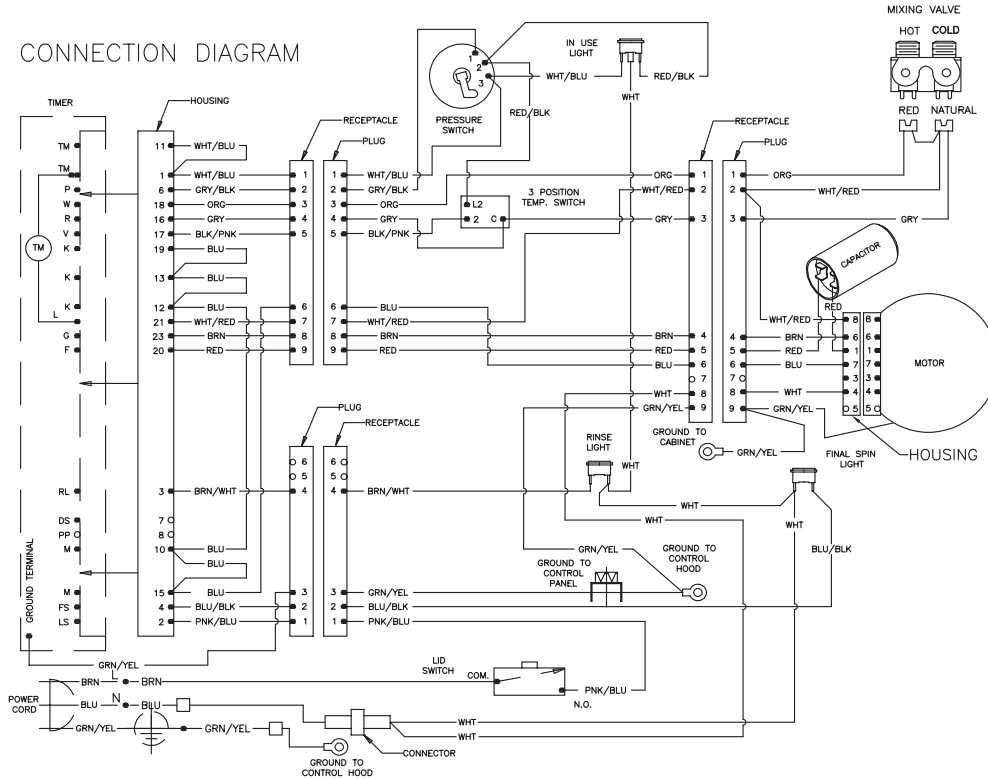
CONNECTION DIAGRAM

MIXING VALVE
HOT COLD
RED NATURAL

TIMER
TM
TM
P
W
R
V
K
TM
K
K
L
G
F
RL
DS
PP
M
M
FS
LS
GROUND TERMINAL

HOUSING
11 WHT/BLU
1 WHT/BLU
6 GRY/BLK
18 ORG
16 GRY
17 BLK/PNK
19 BLU
13 BLU
12 BLU
21 WHT/RED
23 BRN
20 RED
3 BRN/WHT
7
8
10 BLU
BLU
15 BLU
4 BLU/BLK
2 PNK/BLU

RECEPTACLE
1 2 3 4 5 6 7 8 9

PLUG
1 WHT/BLU
2 GRY/BLK
3 ORG
4 GRY
5 BLK/PNK
6 BLU
7 WHT/RED
8 BRN
9 RED

PRESSURE SWITCH
1 2 3
WHT/BLU
RED/BLK

IN USE LIGHT
RED/BLK
WHT

3 POSITION TEMP. SWITCH
L2
2
C

RECEPTACLE
1 ORG
2 WHT/RED
3 GRY
4 BRN
5 RED
6 BLU
7
8 WHT
9 GRN/YEL
GROUND TO CABINET

PLUG
1 ORG
2 WHT/RED
3 GRY
WHT/RED
4 BRN
5 RED
6 BLU
7
8 WHT
9 GRN/YEL

CAPACITOR
RED
8 8
6 6
1 1
7 7
3 3
4 4
5 5
MOTOR
HOUSING

GRN/YEL

PLUG
6 5 4
3 2 1
RECEPTACLE
6 5
4 BRN/WHT
3 GRN/YEL
2 BLU/BLK
1 PNK/BLU

RINSE LIGHT
WHT
WHT
WHT
FINAL SPIN LIGHT
WHT
BLU/BLK

GRN/YEL
GROUND TO CONTROL PANEL
GROUND TO CONTROL HOOD

GRN/YEL
LID SWITCH
COM.
N.O.
PNK/BLU

POWER CORD
BRN
BRN
BLU
N
BLU
GRN/YEL
GRN/YEL
WHT
WHT
CONNECTOR
GROUND TO CONTROL HOOD